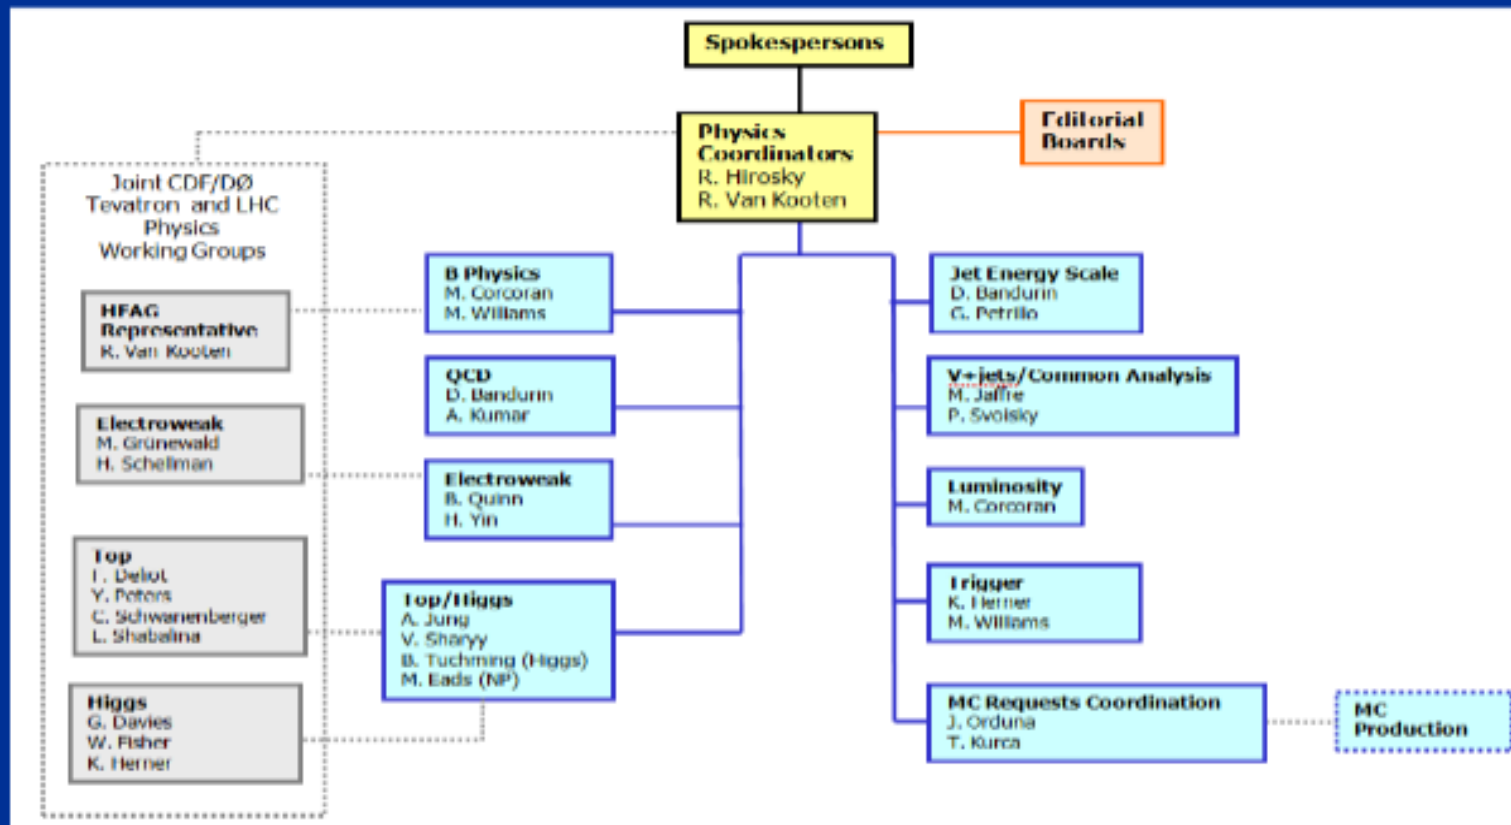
Spokespersons

Physics Coordinators
R. Hirosky
R. Van Kooten

Editorial Boards

Joint CDF/DØ Tevatron and LHC Physics Working Groups

HFAG Representative
R. Van Kooten

Electroweak
M. Grünewald
H. Schellman

Top
F. Deliot
Y. Peters
C. Schwanenberger
L. Shabalina

Higgs
G. Davies
W. Fisher
K. Herner

B Physics
M. Corcoran
M. Williams

QCD
D. Bandurin
A. Kumar

Electroweak
B. Quinn
H. Yin

Top/Higgs
A. Jung
V. Sharyy
B. Tuchming (Higgs)
M. Eads (NP)

Jet Energy Scale
D. Bandurin
G. Petrillo

V+jets/Common Analysis
M. Jaffre
P. Svoisky

Luminosity
M. Corcoran

Trigger
K. Herner
M. Williams

MC Requests Coordination
J. Orduna
T. Kurca

MC Production